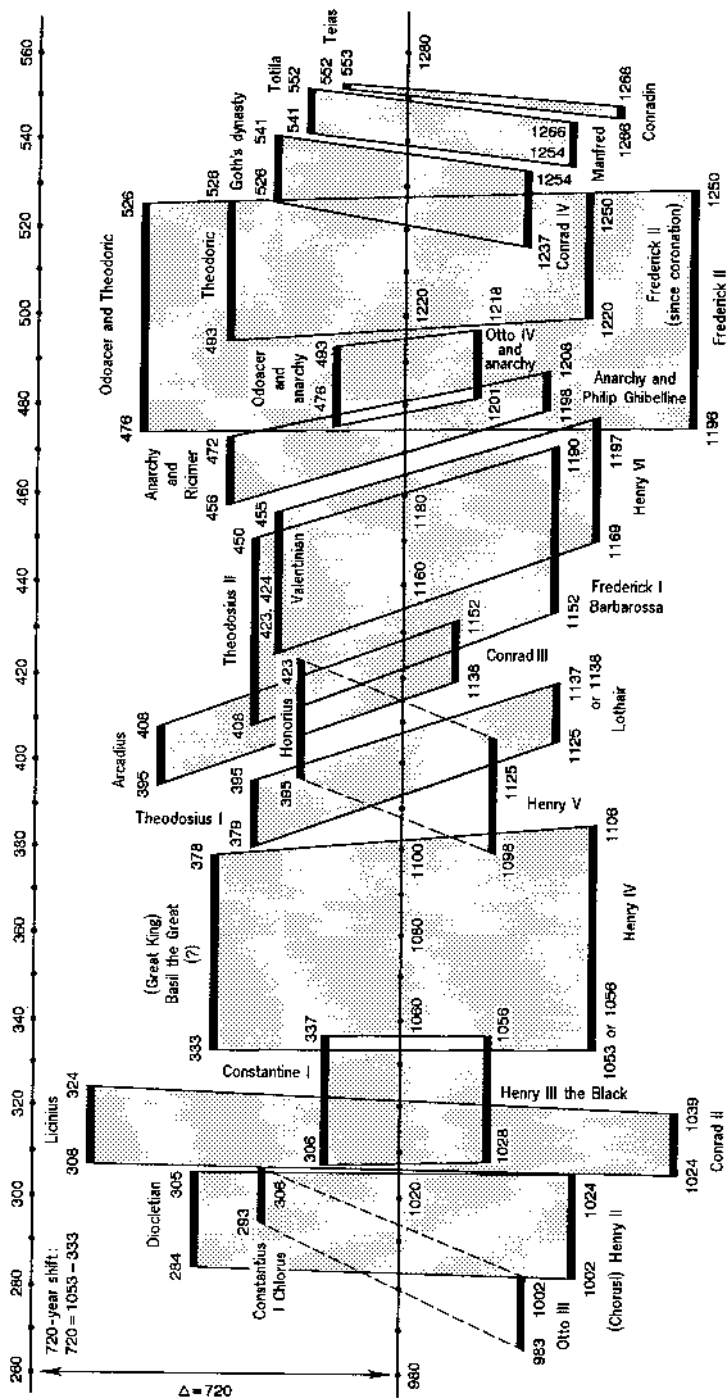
260
280
300
320
340
360
380
400
420
440
460
480
500
520
540
560

720-year shift: 720 = 1053 − 333

$\Delta = 720$

980
1020
1060
1080
1100
1160
1180
1220
1280

Diocletian 284 305
Constantius I Chlorus 293 306
Licinius 308 324
Constantine I 306 337
(Great King) Basil the Great (?) 333 378
Theodosius I 379 395
Arcadius 395 408
Honorius 395 423
Theodosius II 408 450
Valentinian 423, 424 455
Anarchy and Ricimer 456 472
Odoacer and Theodoric 476 526
Odoacer and anarchy 476 493
Theodoric 493 526
Goth's dynasty 526 541
Totila 541 552
Teias 552 553

Otto III 983 1002
(Chorus) Henry II 1002 1024
Conrad II 1024 1039
Henry III the Black 1028 1056
Henry IV 1053 or 1056 1106
Henry V 1098 1125
Lothair 1125 1137 or 1138
Conrad III 1138 1152
Frederick I Barbarossa 1152 1190
Henry VI 1169 1197
Anarchy and Philip Ghibelline 1198 1208
Otto IV and anarchy 1201 1218
Frederick II (since coronation) 1220 1250
Frederick II 1196 1250
Conrad IV 1237 1254
Manfred 1254 1266
Conradin 1266 1268